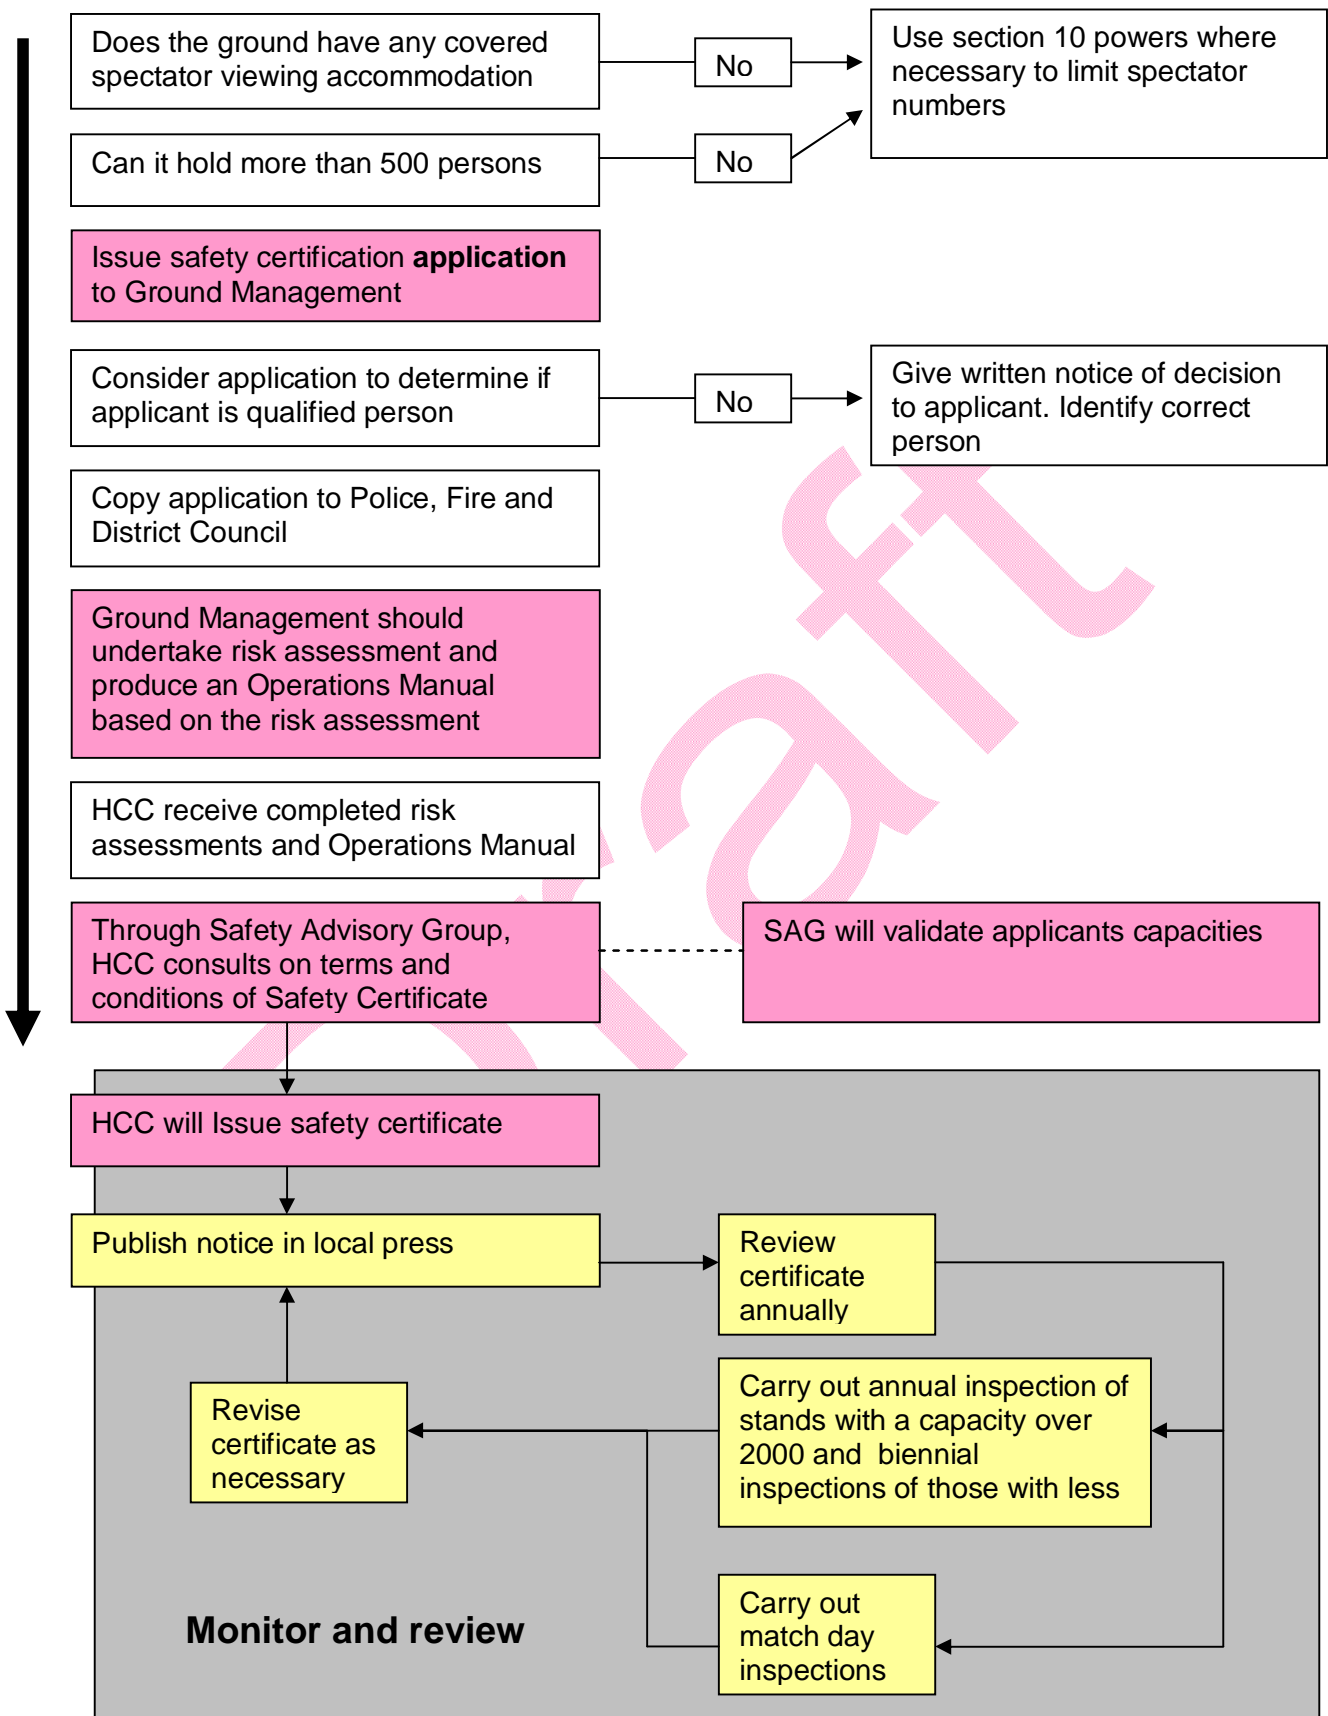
Does the ground have any covered spectator viewing accommodation

No

Use section 10 powers where necessary to limit spectator numbers

Can it hold more than 500 persons

No

Issue safety certification **application** to Ground Management

Consider application to determine if applicant is qualified person

No

Give written notice of decision to applicant. Identify correct person

Copy application to Police, Fire and District Council

Ground Management should undertake risk assessment and produce an Operations Manual based on the risk assessment

HCC receive completed risk assessments and Operations Manual

Through Safety Advisory Group, HCC consults on terms and conditions of Safety Certificate

SAG will validate applicants capacities

HCC will Issue safety certificate

Publish notice in local press

Review certificate annually

Revise certificate as necessary

Carry out annual inspection of stands with a capacity over 2000 and biennial inspections of those with less

Monitor and review

Carry out match day inspections

Draft